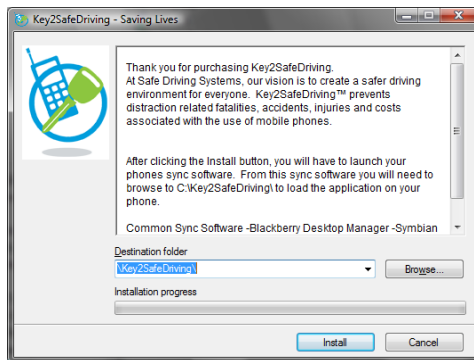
Key2SafeDriving - Saving Lives

Thank you for purchasing Key2SafeDriving.
At Safe Driving Systems, our vision is to create a safer driving environment for everyone. Key2SafeDriving™ prevents distraction related fatalities, accidents, injuries and costs associated with the use of mobile phones.

After clicking the Install button, you will have to launch your phones sync software. From this sync software you will need to browse to C:\Key2SafeDriving\ to load the application on your phone.

Common Sync Software -Blackberry Desktop Manager -Symbian

Destination folder
\Key2SafeDriving\
Browse...
Installation progress

Install
Cancel